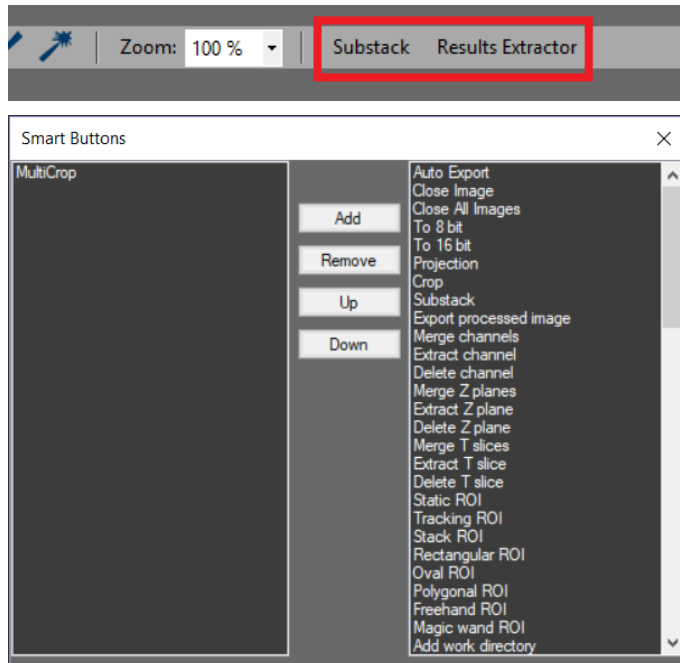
Zoom: 100 %

Substack Results Extractor

Smart Buttons

MultiCrop

Add
Remove
Up
Down

Auto Export
Close Image
Close All Images
To 8 bit
To 16 bit
Projection
Crop
Substack
Export processed image
Merge channels
Extract channel
Delete channel
Merge Z planes
Extract Z plane
Delete Z plane
Merge T slices
Extract T slice
Delete T slice
Static ROI
Tracking ROI
Stack ROI
Rectangular ROI
Oval ROI
Polygonal ROI
Freehand ROI
Magic wand ROI
Add work directory